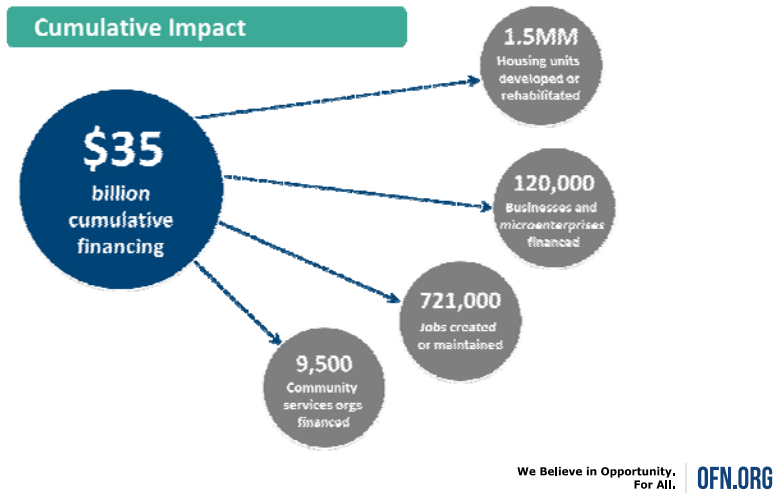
Cumulative Impact

$35 billion cumulative financing

1.5MM Housing units developed or rehabilitated

120,000 Businesses and microenterprises financed

721,000 Jobs created or maintained

9,500 Community services orgs financed

We Believe in Opportunity. For All.

OFN.ORG